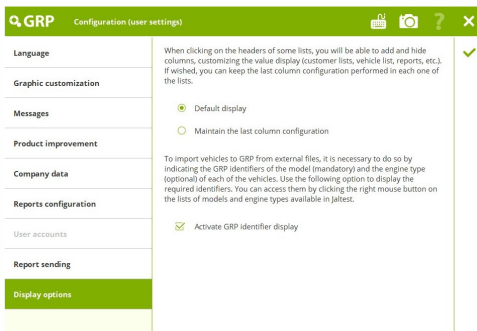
GRP Configuration (user settings)

?

Language

Graphic customization

Messages

Product improvement

Company data

Reports configuration

User accounts

Report sending

Display options

When clicking on the headers of some lists, you will be able to add and hide columns, customizing the value display (customer lists, vehicle list, reports, etc.). If wished, you can keep the last column configuration performed in each one of the lists.

Default display

Maintain the last column configuration

To import vehicles to GRP from external files, it is necessary to do so by indicating the GRP identifiers of the model (mandatory) and the engine type (optional) of each of the vehicles. Use the following option to display the required identifiers. You can access them by clicking the right mouse button on the lists of models and engine types available in Jaltest.

Activate GRP identifier display